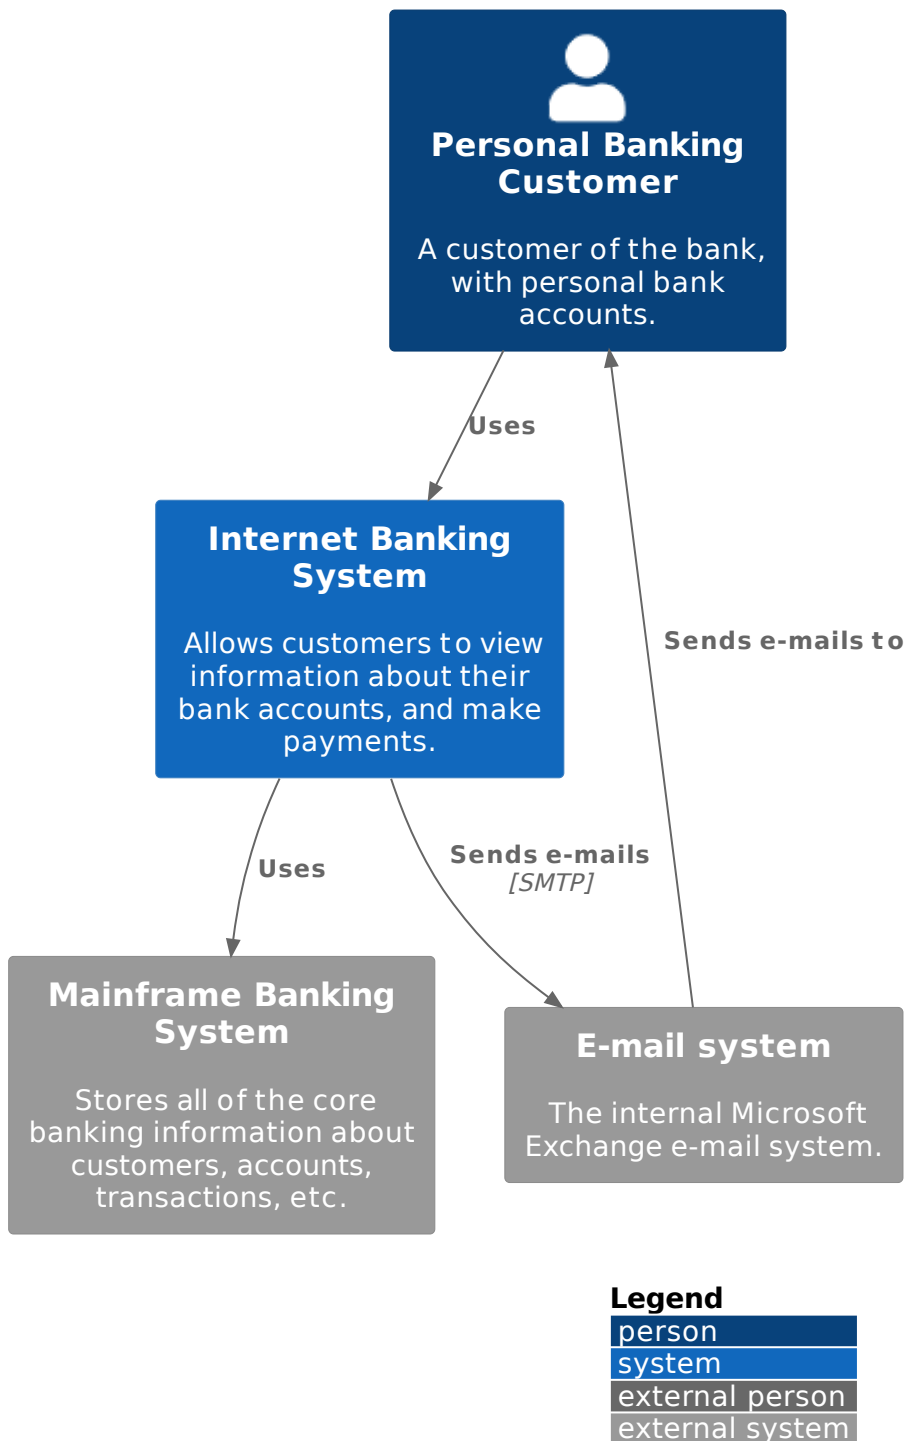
Personal Banking Customer

A customer of the bank, with personal bank accounts.

Uses

Sends e-mails to

Internet Banking System

Allows customers to view information about their bank accounts, and make payments.

Uses

Sends e-mails
[SMTP]

Mainframe Banking System

Stores all of the core banking information about customers, accounts, transactions, etc.

E-mail system

The internal Microsoft Exchange e-mail system.

Legend
person
system
external person
external system